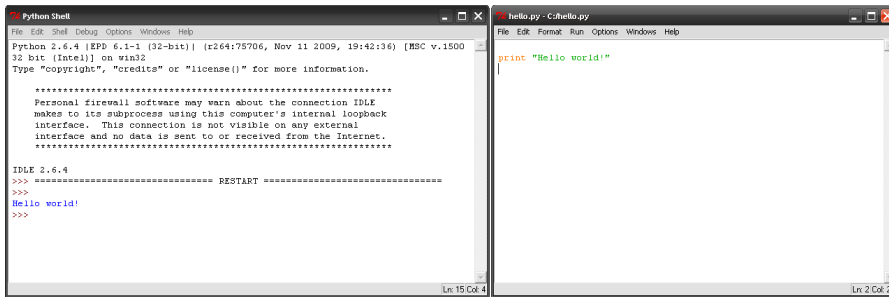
Python Shell

File Edit Shell Debug Options Windows Help

Python 2.6.4 |EPD 6.1-1 (32-bit)| (r264:75706, Nov 11 2009, 19:42:36) [MSC v.1500 32 bit (Intel)] on win32
Type "copyright", "credits" or "license()" for more information.

****************************************************************
Personal firewall software may warn about the connection IDLE makes to its subprocess using this computer's internal loopback interface. This connection is not visible on any external interface and no data is sent to or received from the Internet.
****************************************************************

IDLE 2.6.4
>>> ================================ RESTART ================================
>>>
Hello world!
>>>

Ln: 15 Col: 4

hello.py - C:/hello.py

File Edit Format Run Options Windows Help

print "Hello world!"

Ln: 2 Col: 2